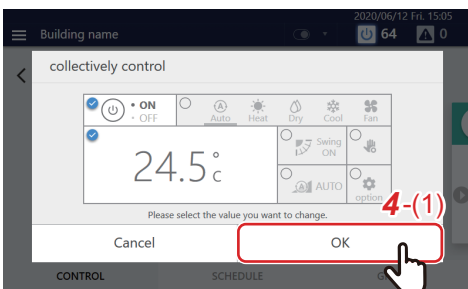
2020/06/12 Fri. 15:05

Building name

64

0

collectively control

• ON
• OFF

Auto

Heat

Dry

Cool

Fan

24.5°c

Swing ON

AUTO

option

Please select the value you want to change.

4-(1)

Cancel

OK

CONTROL

SCHEDULE